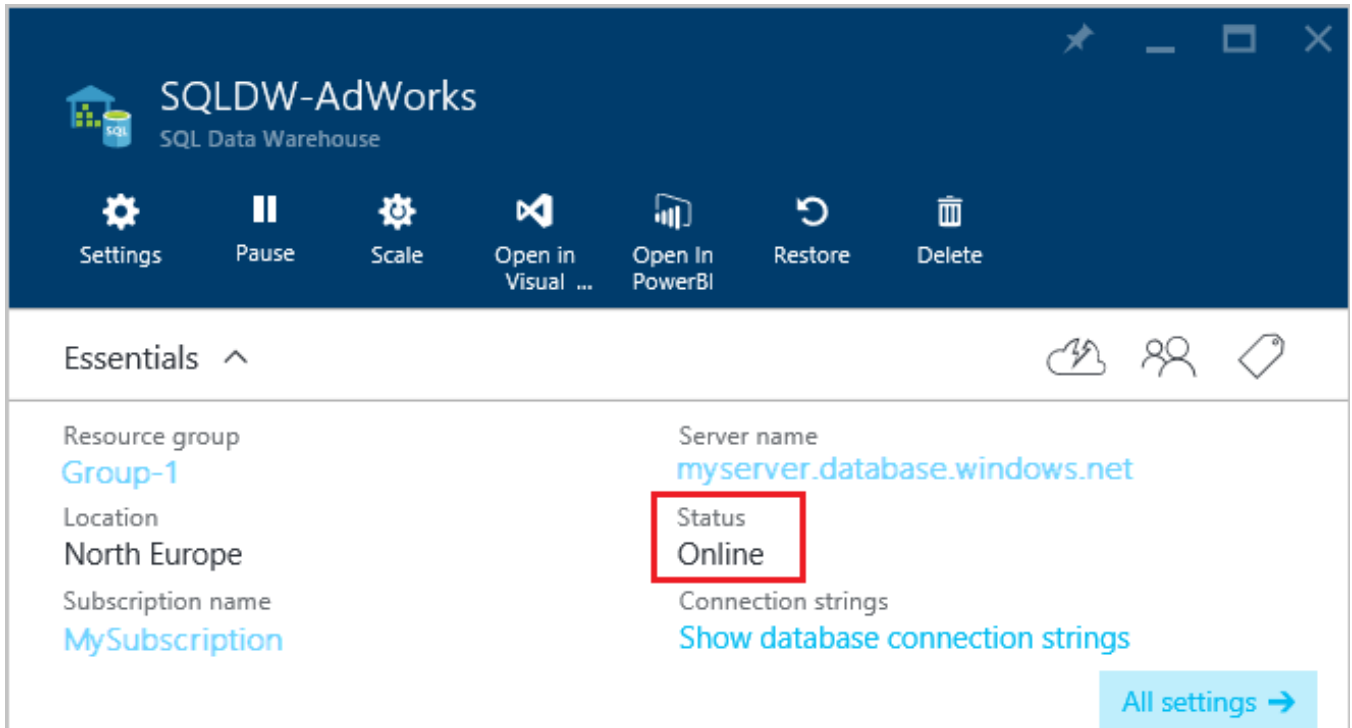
SQLDW-AdWorks
SQL Data Warehouse

Settings
Pause
Scale
Open in Visual ...
Open In PowerBI
Restore
Delete

Essentials

Resource group
Group-1
Location
North Europe
Subscription name
MySubscription

Server name
myserver.database.windows.net
Status
Online
Connection strings
Show database connection strings

All settings →